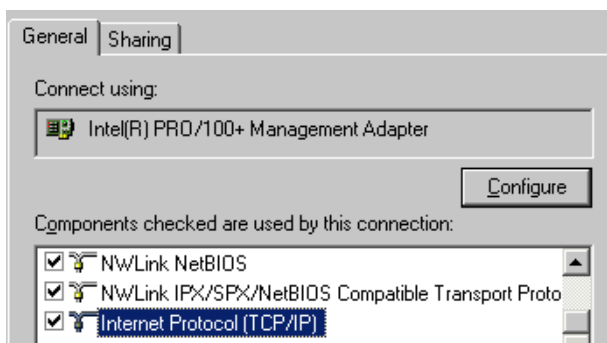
General | Sharing

Connect using:

Intel(R) PRO/100+ Management Adapter

Configure

Components checked are used by this connection:

NWLink NetBIOS
NWLink IPX/SPX/NetBIOS Compatible Transport Proto
Internet Protocol (TCP/IP)